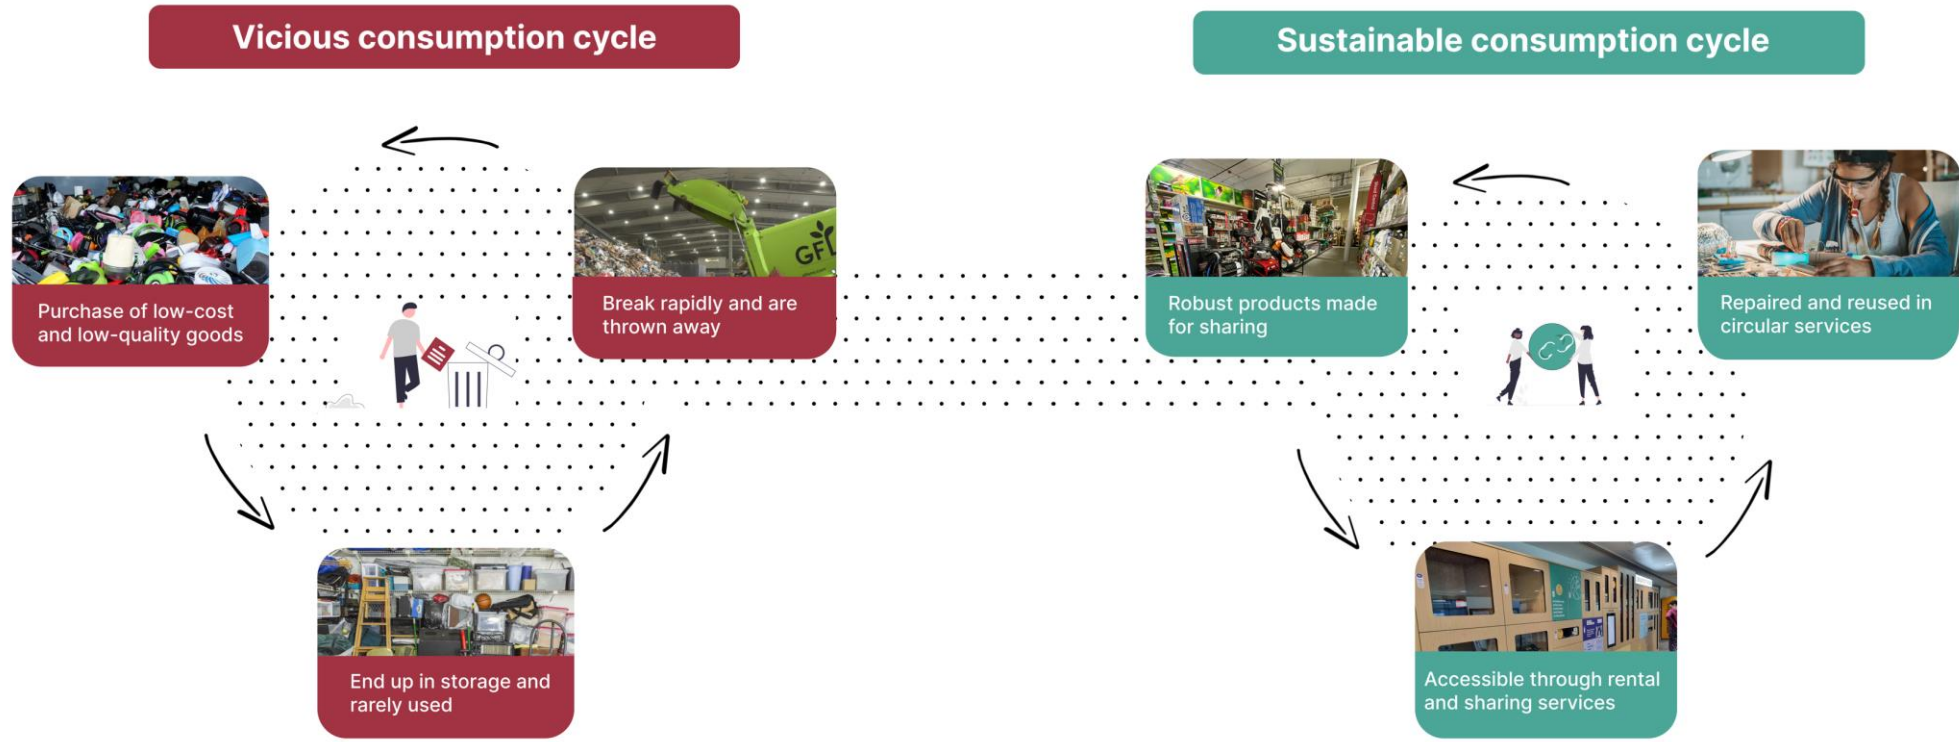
Vicious consumption cycle

Purchase of low-cost and low-quality goods

Break rapidly and are thrown away

End up in storage and rarely used

Sustainable consumption cycle

Robust products made for sharing

Repaired and reused in circular services

Accessible through rental and sharing services